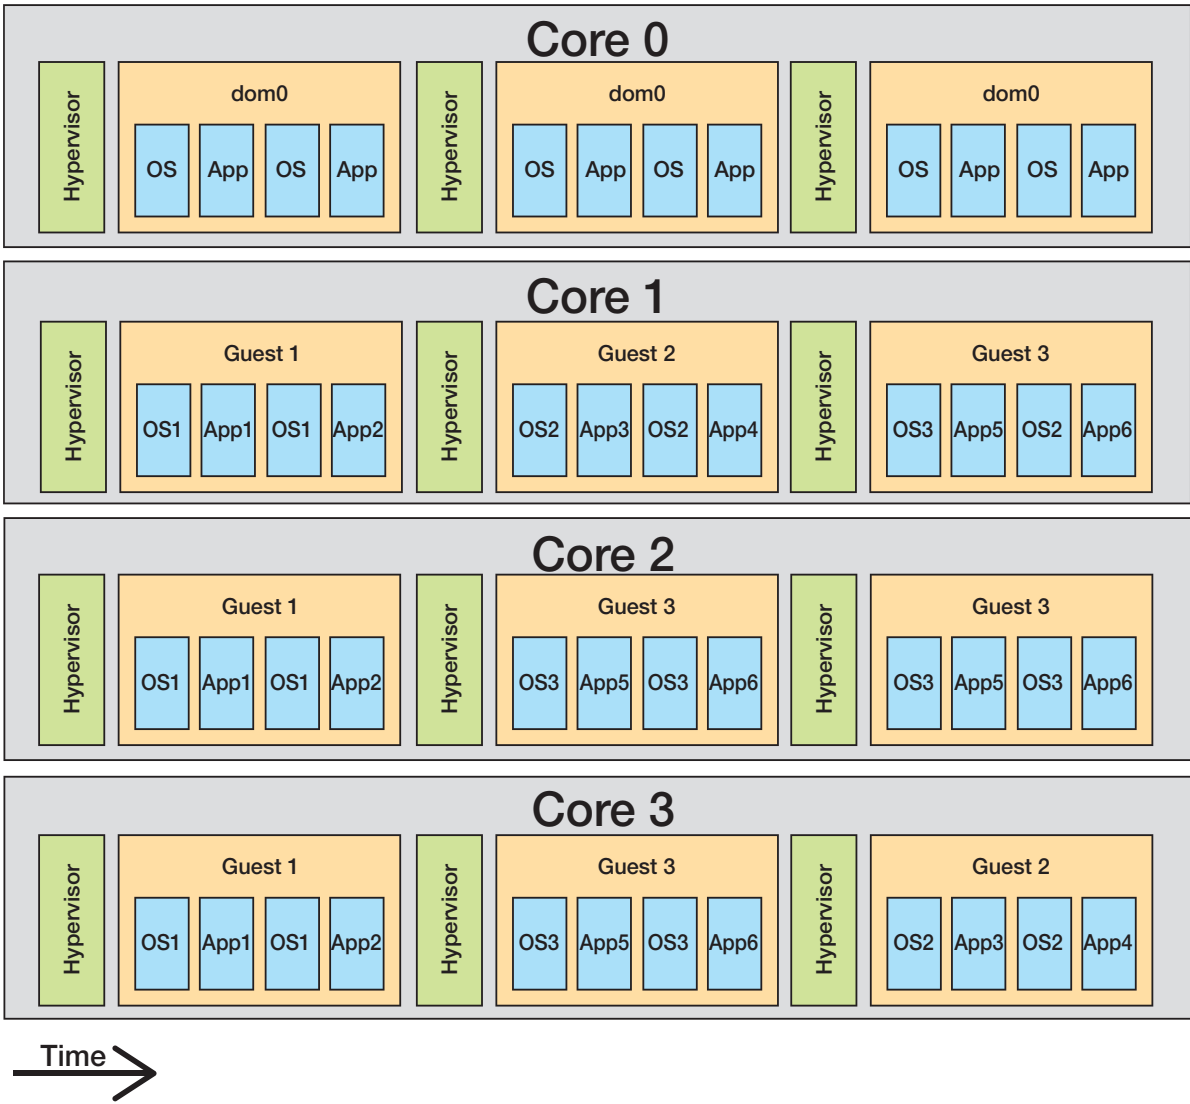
Core 0

Hypervisor

dom0

OS App OS App

Hypervisor

dom0

OS App OS App

Hypervisor

dom0

OS App OS App

Core 1

Hypervisor

Guest 1

OS1 App1 OS1 App2

Hypervisor

Guest 2

OS2 App3 OS2 App4

Hypervisor

Guest 3

OS3 App5 OS2 App6

Core 2

Hypervisor

Guest 1

OS1 App1 OS1 App2

Hypervisor

Guest 3

OS3 App5 OS3 App6

Hypervisor

Guest 3

OS3 App5 OS3 App6

Core 3

Hypervisor

Guest 1

OS1 App1 OS1 App2

Hypervisor

Guest 3

OS3 App5 OS3 App6

Hypervisor

Guest 2

OS2 App3 OS2 App4

Time